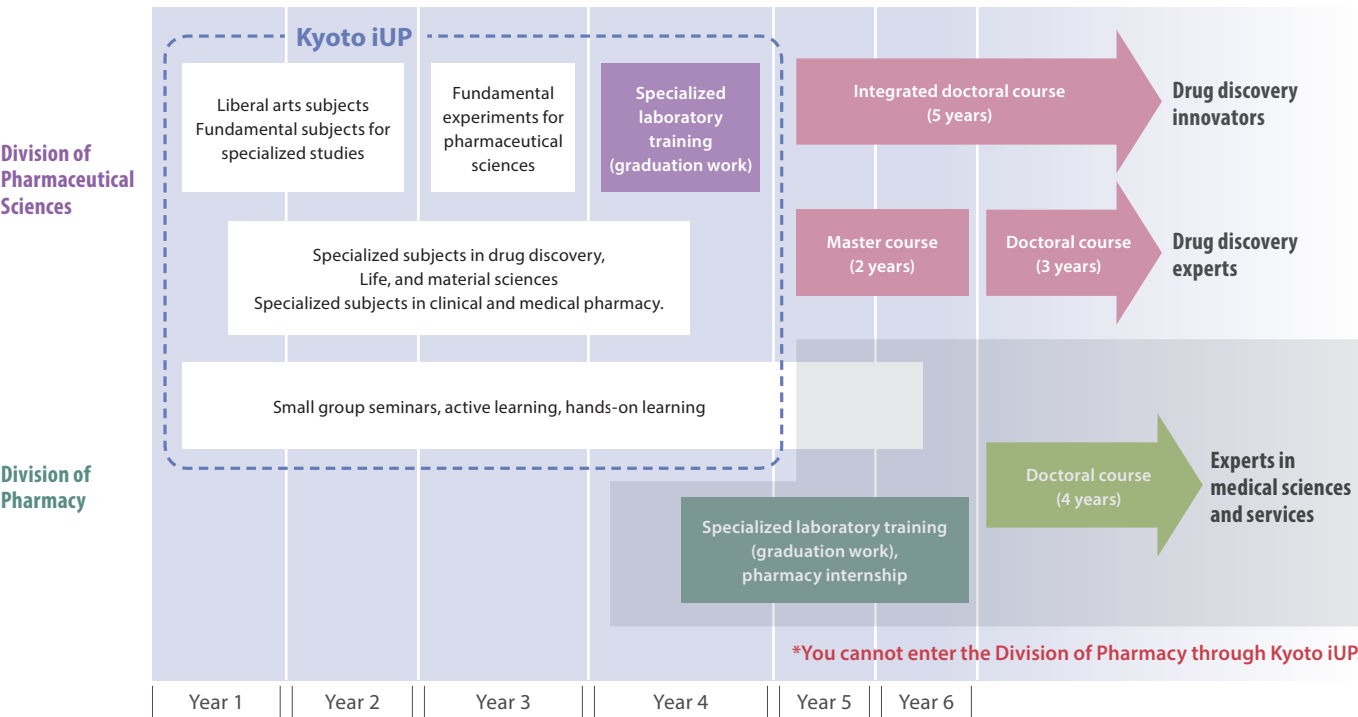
Kyoto iUP

Division of Pharmaceutical Sciences

Liberal arts subjects
Fundamental subjects for specialized studies

Fundamental experiments for pharmaceutical sciences

Specialized laboratory training (graduation work)

Integrated doctoral course (5 years)

Drug discovery innovators

Master course (2 years)

Doctoral course (3 years)

Drug discovery experts

Specialized subjects in drug discovery, Life, and material sciences
Specialized subjects in clinical and medical pharmacy.

Small group seminars, active learning, hands-on learning

Division of Pharmacy

Doctoral course (4 years)

Experts in medical sciences and services

Specialized laboratory training (graduation work), pharmacy internship

*You cannot enter the Division of Pharmacy through Kyoto iUP

Year 1 | Year 2 | Year 3 | Year 4 | Year 5 | Year 6